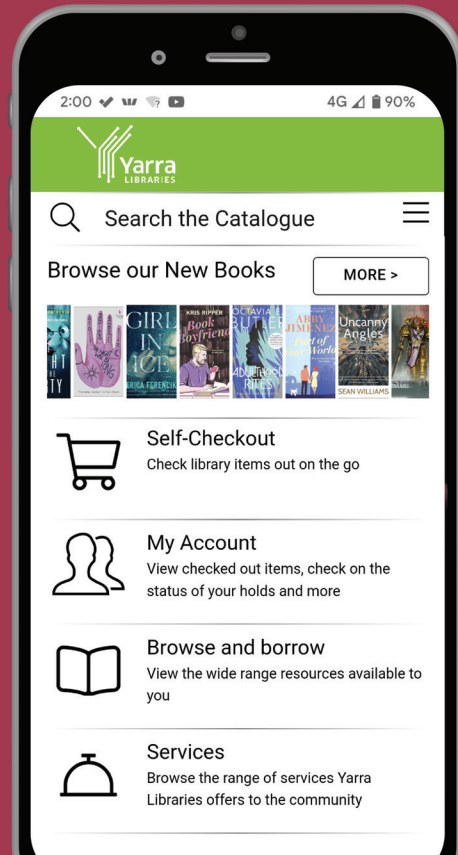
2:00 4G 90%

Yarra LIBRARIES

Search the Catalogue

Browse our New Books

MORE >

GIRL IN ICE

ERICA FERENCIK

KRIS RIPPER

Book Boyfriend

OCTAVIA E. BUTLER

ADULTHOOD RITES

ABBY JIMENEZ

Part of Your World

Uncanny Angles

SEAN WILLIAMS

Self-Checkout

Check library items out on the go

My Account

View checked out items, check on the status of your holds and more

Browse and borrow

View the wide range resources available to you

Services

Browse the range of services Yarra Libraries offers to the community